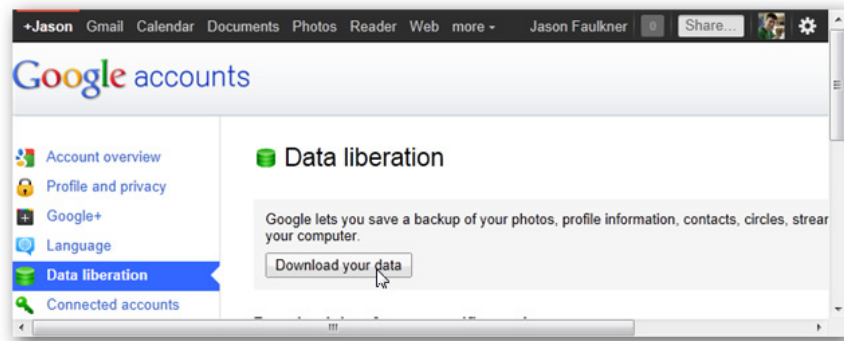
+Jason Gmail Calendar Documents Photos Reader Web more ▾ Jason Faulkner 0 Share...

Google accounts

Account overview
Profile and privacy
Google+
Language
Data liberation
Connected accounts

Data liberation

Google lets you save a backup of your photos, profile information, contacts, circles, strear your computer.

Download your data

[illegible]